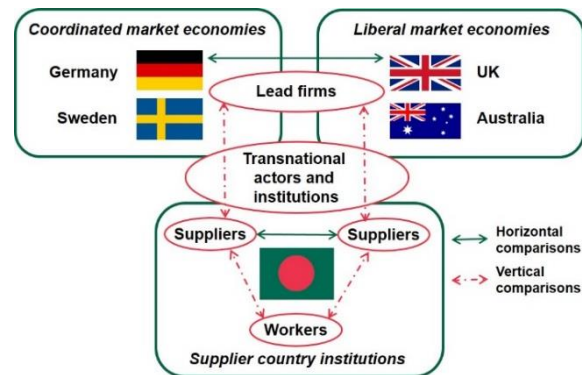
Coordinated market economies

Germany

Sweden

Liberal market economies

UK

Australia

Lead firms

Transnational actors and institutions

Suppliers

Suppliers

Workers

Supplier country institutions

Horizontal comparisons

Vertical comparisons